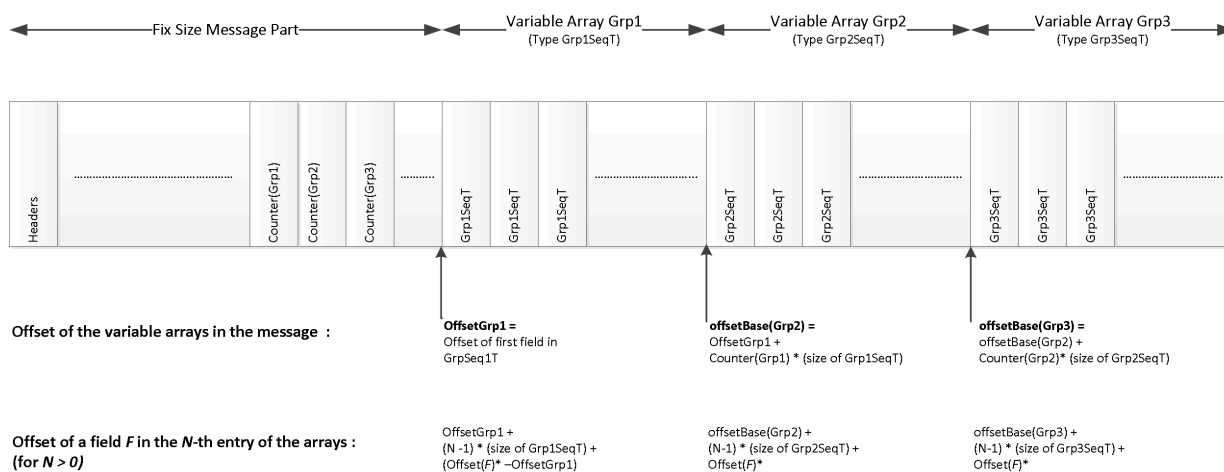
Fix Size Message Part

Variable Array Grp1
(Type Grp1SeqT)

Variable Array Grp2
(Type Grp2SeqT)

Variable Array Grp3
(Type Grp3SeqT)

Headers

........................................

Counter(Grp1)

Counter(Grp2)

Counter(Grp3)

..........

Grp1SeqT

Grp1SeqT

Grp1SeqT

........................................

Grp2SeqT

Grp2SeqT

Grp2SeqT

........................................

Grp3SeqT

Grp3SeqT

Grp3SeqT

........................................

Offset of the variable arrays in the message :

**OffsetGrp1 =**
Offset of first field in GrpSeq1T

**offsetBase(Grp2) =**
OffsetGrp1 +
Counter(Grp1) * (size of Grp1SeqT)

**offsetBase(Grp3) =**
offsetBase(Grp2) +
Counter(Grp2)* (size of Grp2SeqT)

Offset of a field *F* in the *N*-th entry of the arrays :
(for *N > 0)*

OffsetGrp1 +
(N -1) * (size of Grp1SeqT) +
(Offset(*F*)* –OffsetGrp1)

offsetBase(Grp2) +
(N-1) * (size of Grp2SeqT) +
Offset(*F*)*

offsetBase(Grp3) +
(N-1) * (size of Grp3SeqT) +
Offset(*F*)*